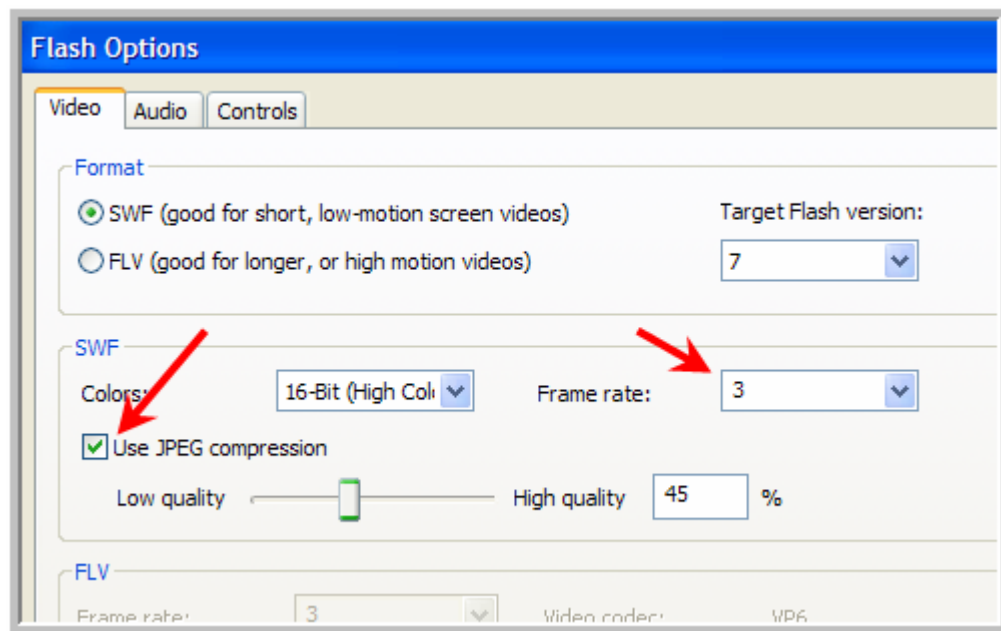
Flash Options

Video Audio Controls

Format

SWF (good for short, low-motion screen videos)

FLV (good for longer, or high motion videos)

Target Flash version:

7

SWF

Colors:

16-Bit (High Col

Frame rate:

3

Use JPEG compression

Low quality

High quality

45

%

FLV

Frame rate:

3

Video codec:

VP6